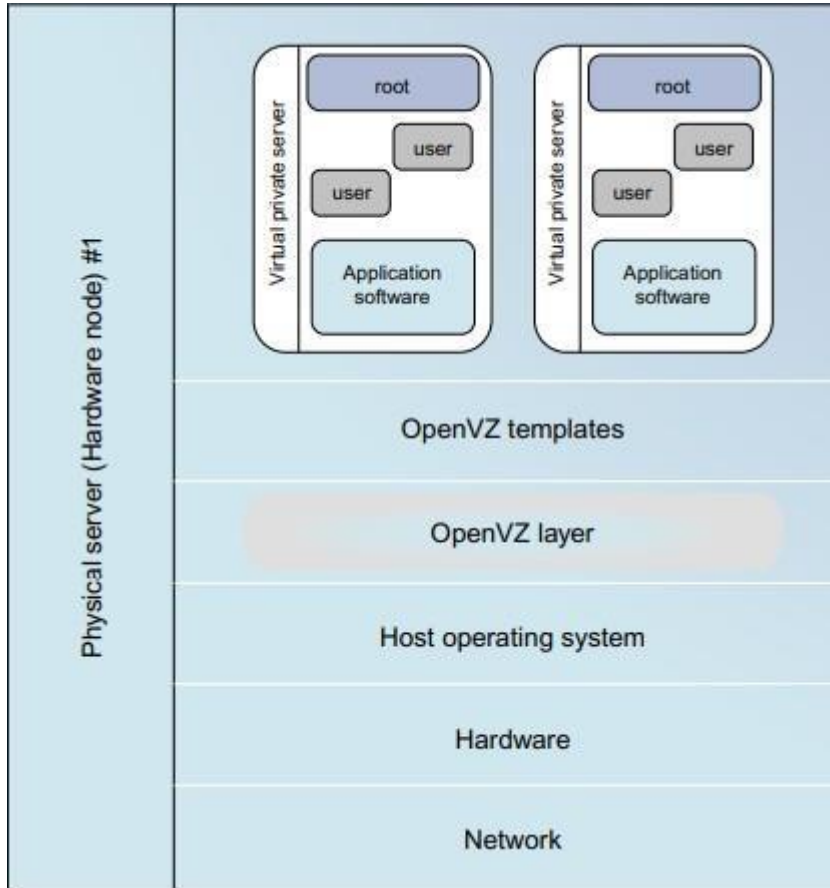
Physical server (Hardware node) #1

Virtual private server

root

user

user

Application software

Virtual private server

root

user

user

Application software

OpenVZ templates

OpenVZ layer

Host operating system

Hardware

Network